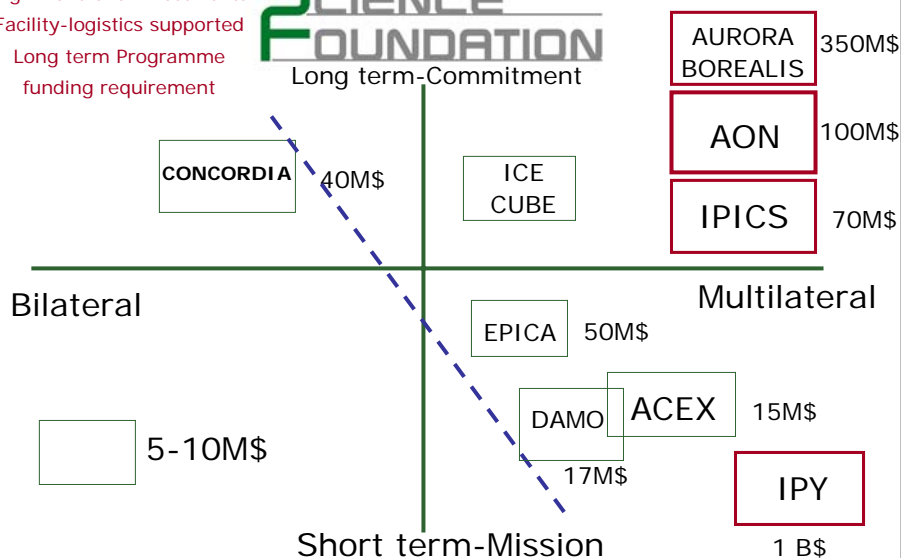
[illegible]
Facility-logistics supported
Long term Programme
funding requirement

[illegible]
FOUNDATION
Long term-Commitment

AURORA BOREALIS 350M$
AON 100M$
IPICS 70M$

CONCORDIA 40M$
ICE CUBE

Bilateral
Multilateral

EPICA 50M$
DAMO
ACEX 15M$
17M$

5-10M$

IPY
1 B$

Short term-Mission